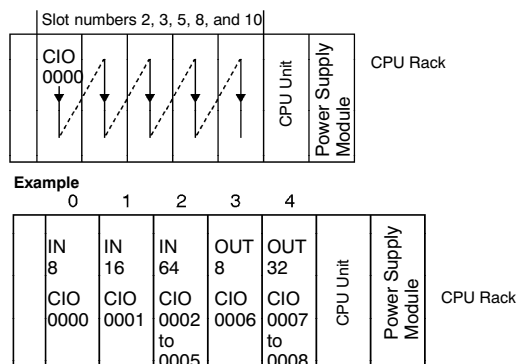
Slot numbers 2, 3, 5, 8, and 10

CIO 0000

CPU Unit

Power Supply Module

CPU Rack

Example

| 0 | 1 | 2 | 3 | 4 | | |
|---|---|---|---|---|---|---|
| IN 8 | IN 16 | IN 64 | OUT 8 | OUT 32 | CPU Unit | Power Supply Module |
| CIO 0000 | CIO 0001 | CIO 0002 to 0005 | CIO 0006 | CIO 0007 to 0008 | | |

CPU Rack